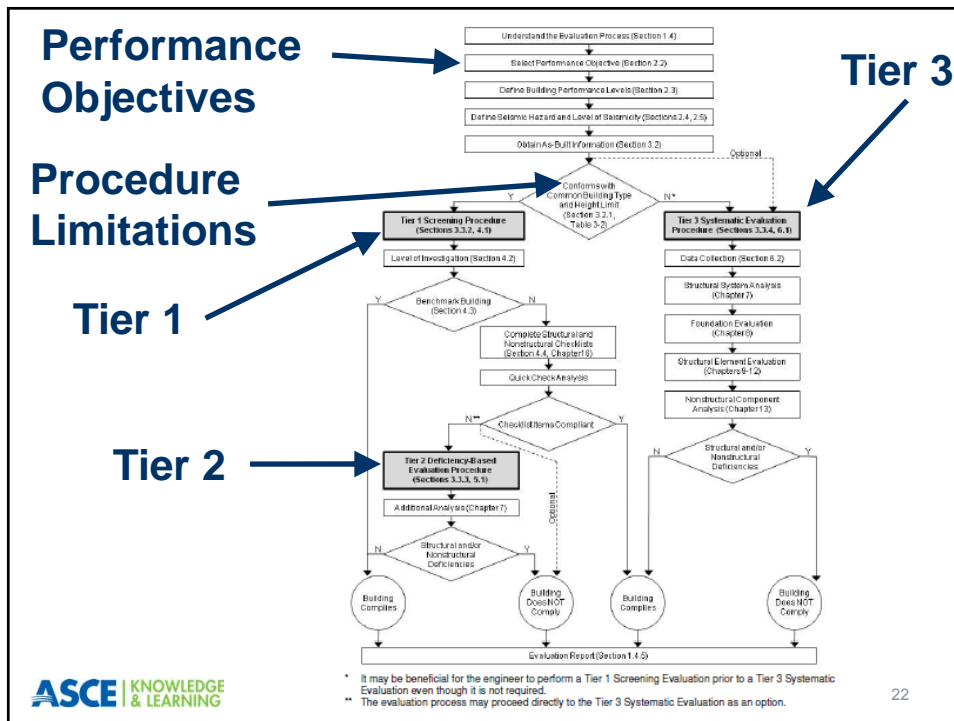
Performance Objectives

Procedure Limitations

Tier 1

Tier 2

Tier 3

Understand the Evaluation Process (Section 1.4)

Select Performance Objective (Section 2.2)

Define Building Performance Levels (Section 2.3)

Define Seismic Hazard and Level of Seismicity (Sections 2.4, 2.5)

Obtain As-Built Information (Section 3.2)

Optional

Conforms with Common Building Type and Height Limit (Section 3.2.1, Table 3-2)

Y

N*

Tier 1 Screening Procedure (Sections 3.3.2, 4.1)

Level of Investigation (Section 4.2)

Y

Benchmark Building (Section 4.3)

N

Complete Structural and Nonstructural Checklists (Section 4.4, Chapter 16)

Quick Check Analysis

N**

Checklist Items Compliant

Y

Tier 2 Deficiency-Based Evaluation Procedure (Sections 3.3.3, 5.1)

Additional Analysis (Chapter 7)

Optional

N

Structural and/or Nonstructural Deficiencies

Y

Building Complies

Building Does NOT Comply

Tier 3 Systematic Evaluation Procedure (Sections 3.3.4, 6.1)

Data Collection (Section 6.2)

Structural System Analysis (Chapter 7)

Foundation Evaluation (Chapter 8)

Structural Element Evaluation (Chapters 9-12)

Nonstructural Component Analysis (Chapter 13)

N

Structural and/or Nonstructural Deficiencies

Y

Building Complies

Building Does NOT Comply

Evaluation Report (Section 1.4.5)

* It may be beneficial for the engineer to perform a Tier 1 Screening Evaluation prior to a Tier 3 Systematic Evaluation even though it is not required.
** The evaluation process may proceed directly to the Tier 3 Systematic Evaluation as an option.

ASCE | KNOWLEDGE & LEARNING

22